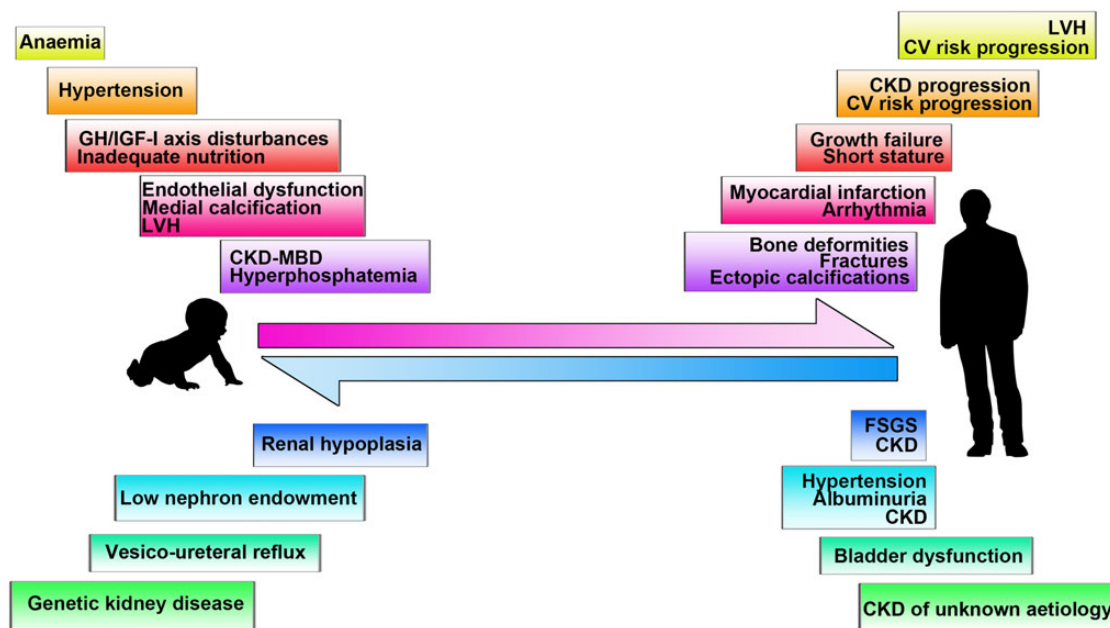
Anaemia

Hypertension

GH/IGF-I axis disturbances
Inadequate nutrition

Endothelial dysfunction
Medial calcification
LVH

CKD-MBD
Hyperphosphatemia

LVH
CV risk progression

CKD progression
CV risk progression

Growth failure
Short stature

Myocardial infarction
Arrhythmia

Bone deformities
Fractures
Ectopic calcifications

Renal hypoplasia

Low nephron endowment

Vesico-ureteral reflux

Genetic kidney disease

FSGS
CKD

Hypertension
Albuminuria
CKD

Bladder dysfunction

CKD of unknown aetiology